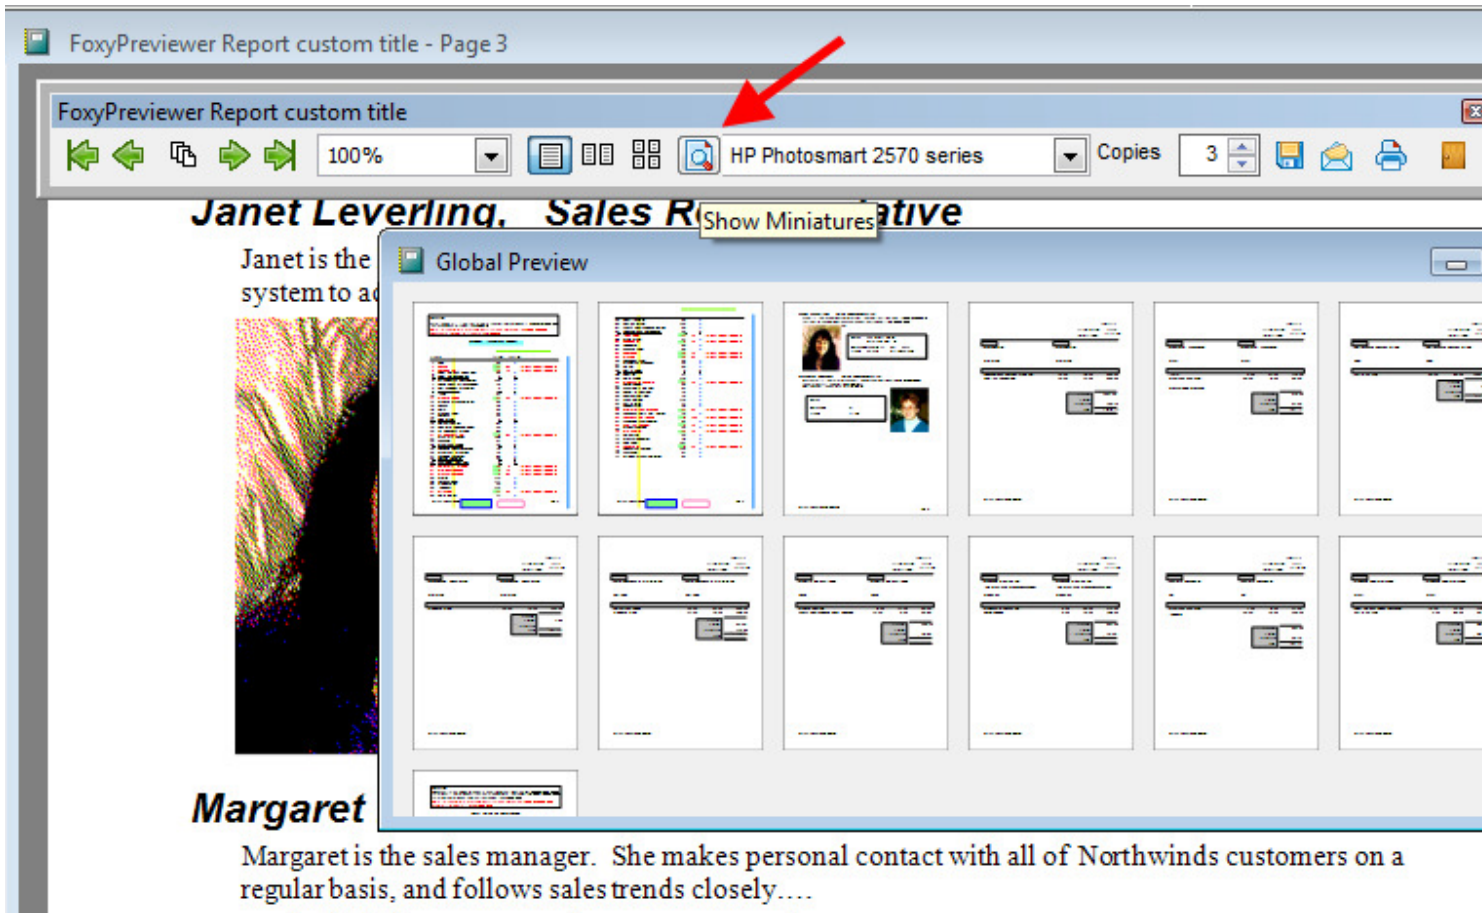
FoxyPreviewer Report custom title - Page 3

FoxyPreviewer Report custom title

100%

HP Photosmart 2570 series

Copies 3

Janet Leverling, Sales R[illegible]ative

Show Miniatures

Janet is the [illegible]
system to a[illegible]

Global Preview

Margaret

Margaret is the sales manager. She makes personal contact with all of Northwinds customers on a regular basis, and follows sales trends closely....